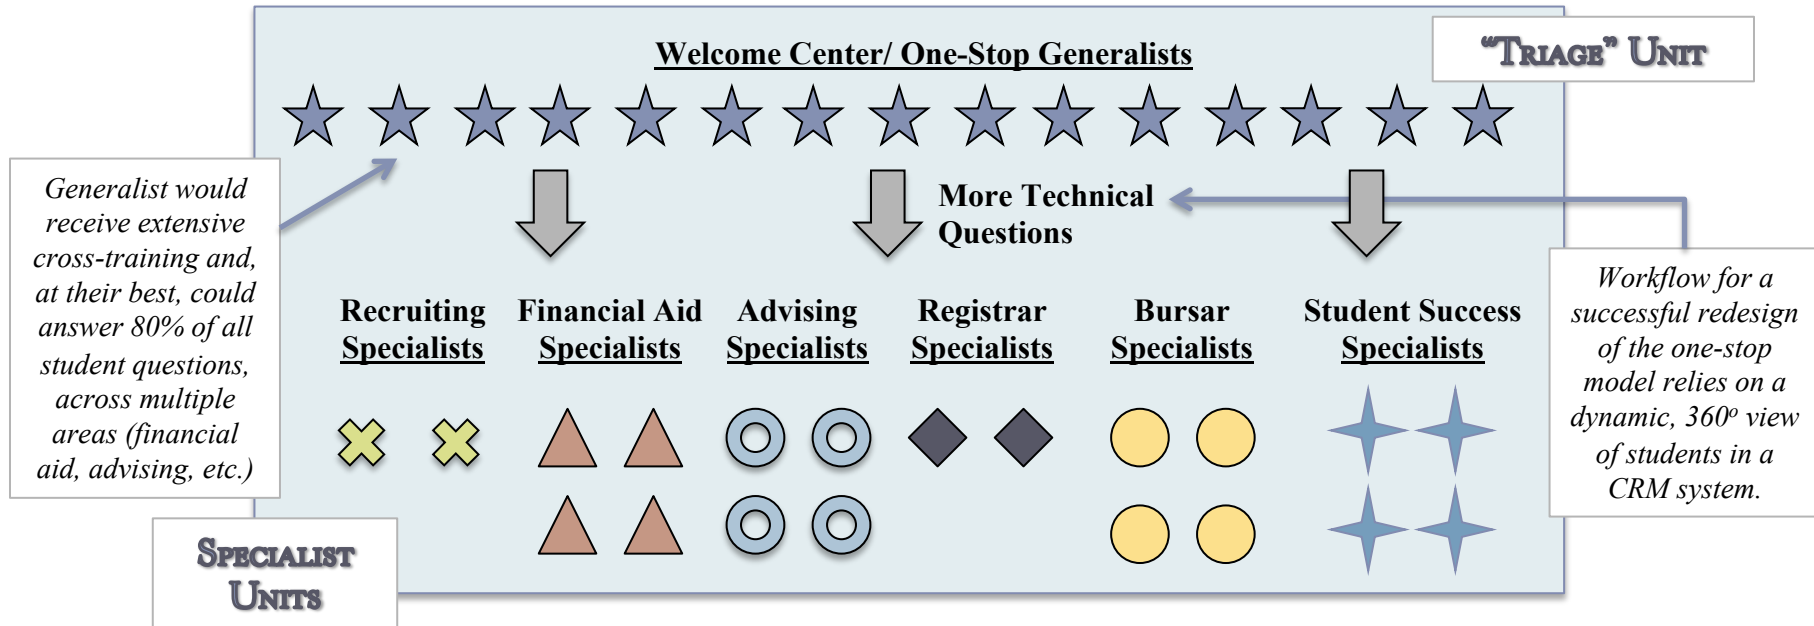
Welcome Center/ One-Stop Generalists

"Triage" Unit

Generalist would receive extensive cross-training and, at their best, could answer 80% of all student questions, across multiple areas (financial aid, advising, etc.)

More Technical Questions

Recruiting Specialists

Financial Aid Specialists

Advising Specialists

Registrar Specialists

Bursar Specialists

Student Success Specialists

Workflow for a successful redesign of the one-stop model relies on a dynamic, 360º view of students in a CRM system.

Specialist Units